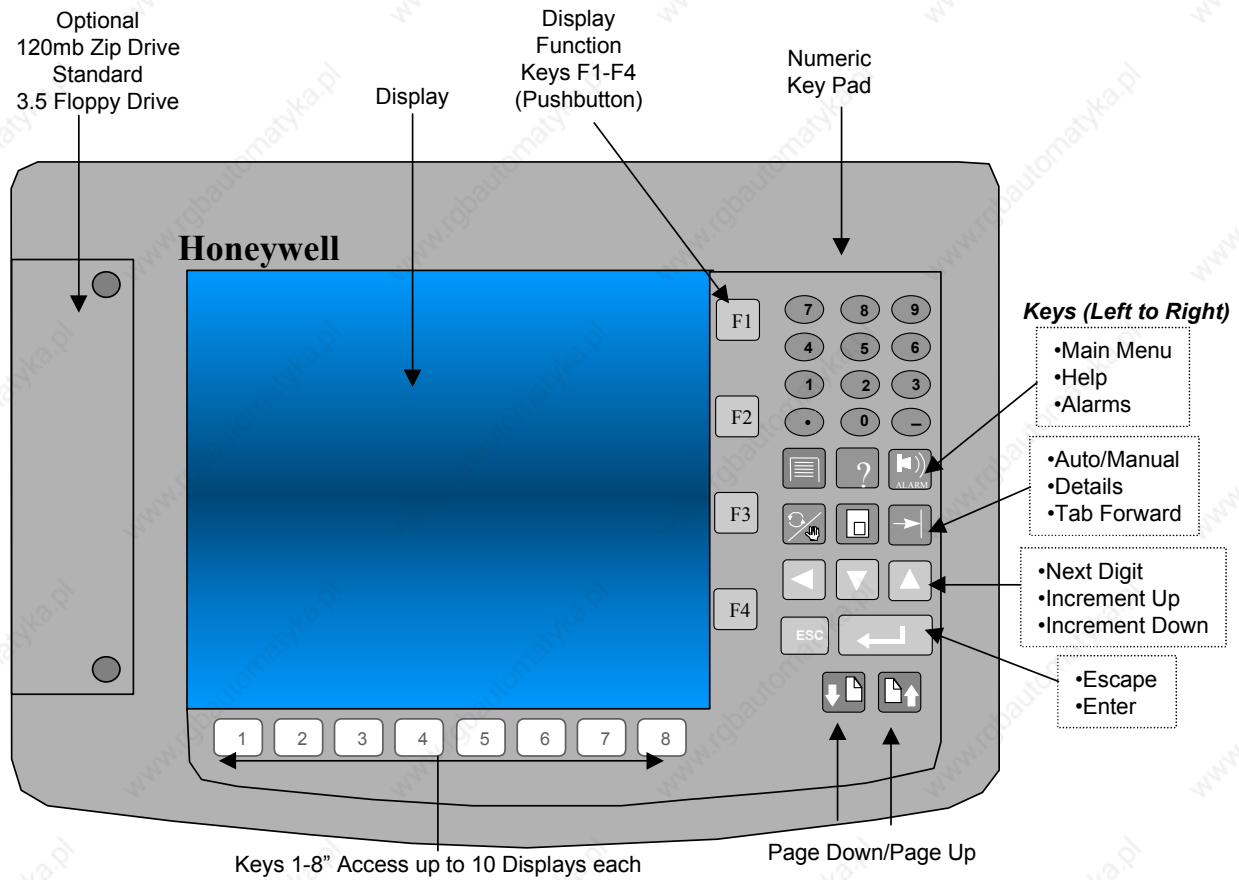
Optional
120mb Zip Drive
Standard
3.5 Floppy Drive

Display

Display
Function
Keys F1-F4
(Pushbutton)

Numeric
Key Pad

Honeywell

F1

F2

F3

F4

7 8 9
4 5 6
1 2 3
• 0 –

?

ALARM

ESC

Keys (Left to Right)

•Main Menu
•Help
•Alarms

•Auto/Manual
•Details
•Tab Forward

•Next Digit
•Increment Up
•Increment Down

•Escape
•Enter

1 2 3 4 5 6 7 8

Keys 1-8" Access up to 10 Displays each

Page Down/Page Up